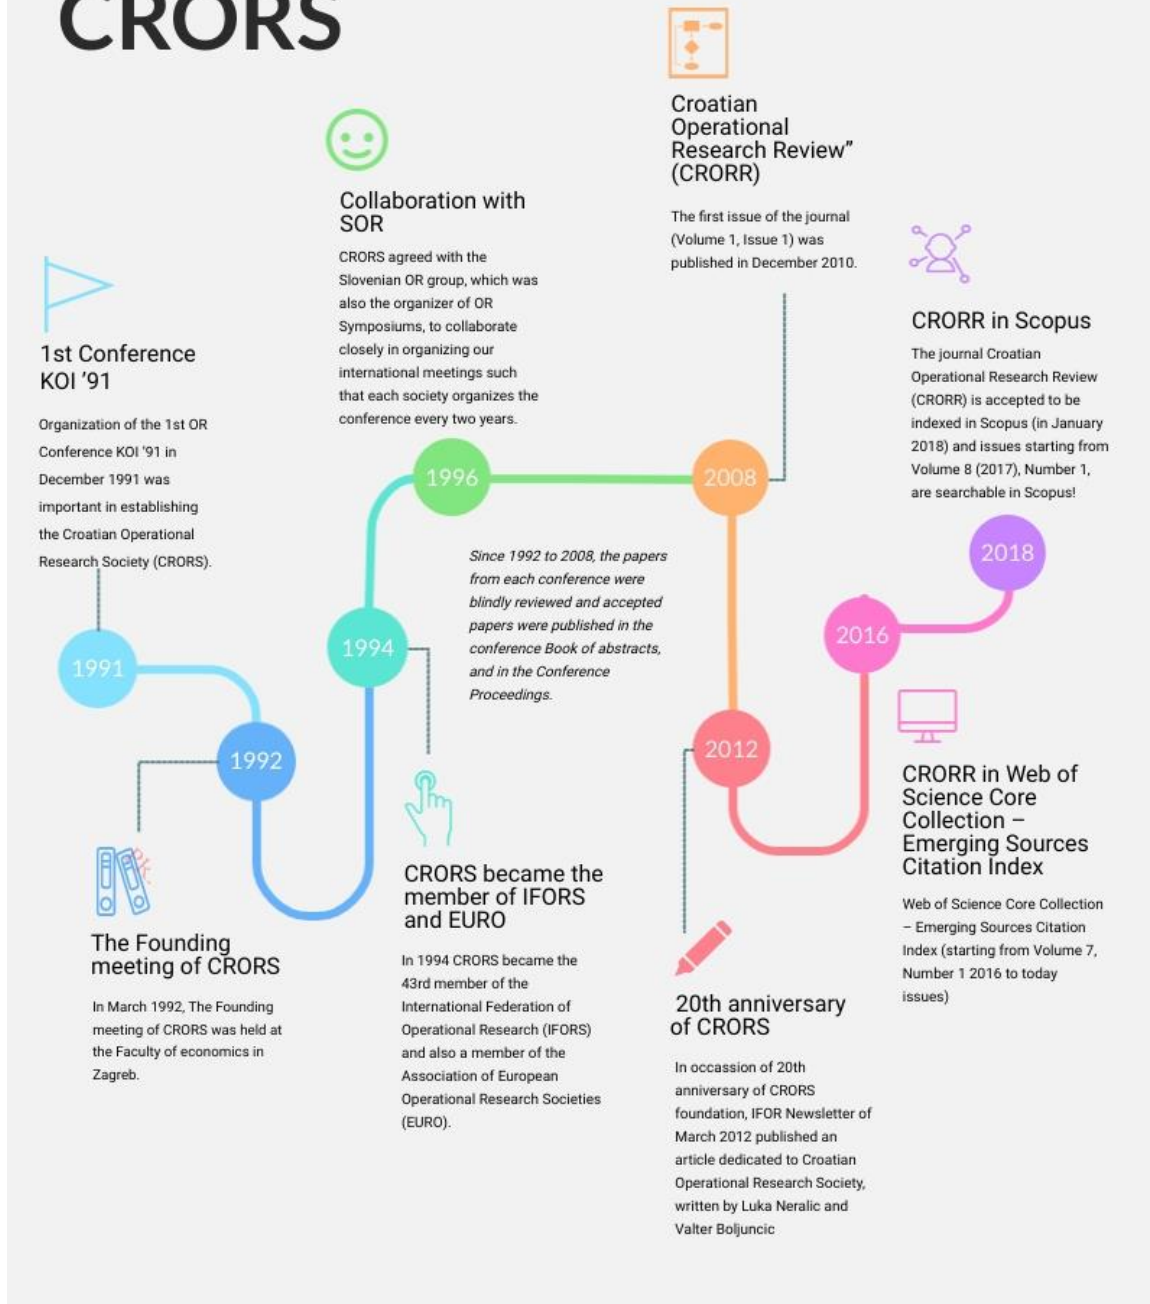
CRORS

Croatian Operational Research Review" (CRORR)

The first issue of the journal (Volume 1, Issue 1) was published in December 2010.

Collaboration with SOR

CRORS agreed with the Slovenian OR group, which was also the organizer of OR Symposiums, to collaborate closely in organizing our international meetings such that each society organizes the conference every two years.

CRORR in Scopus

The journal Croatian Operational Research Review (CRORR) is accepted to be indexed in Scopus (in January 2018) and issues starting from Volume 8 (2017), Number 1, are searchable in Scopus!

1st Conference KOI '91

Organization of the 1st OR Conference KOI '91 in December 1991 was important in establishing the Croatian Operational Research Society (CRORS).

1996

2008

Since 1992 to 2008, the papers from each conference were blindly reviewed and accepted papers were published in the conference Book of abstracts, and in the Conference Proceedings.

2018

1994

2016

1991

1992

2012

CRORR in Web of Science Core Collection – Emerging Sources Citation Index

Web of Science Core Collection – Emerging Sources Citation Index (starting from Volume 7, Number 1 2016 to today issues)

CRORS became the member of IFORS and EURO

In 1994 CRORS became the 43rd member of the International Federation of Operational Research (IFORS) and also a member of the Association of European Operational Research Societies (EURO).

The Founding meeting of CRORS

In March 1992, The Founding meeting of CRORS was held at the Faculty of economics in Zagreb.

20th anniversary of CRORS

In occassion of 20th anniversary of CRORS foundation, IFOR Newsletter of March 2012 published an article dedicated to Croatian Operational Research Society, written by Luka Neralic and Valter Boljuncic